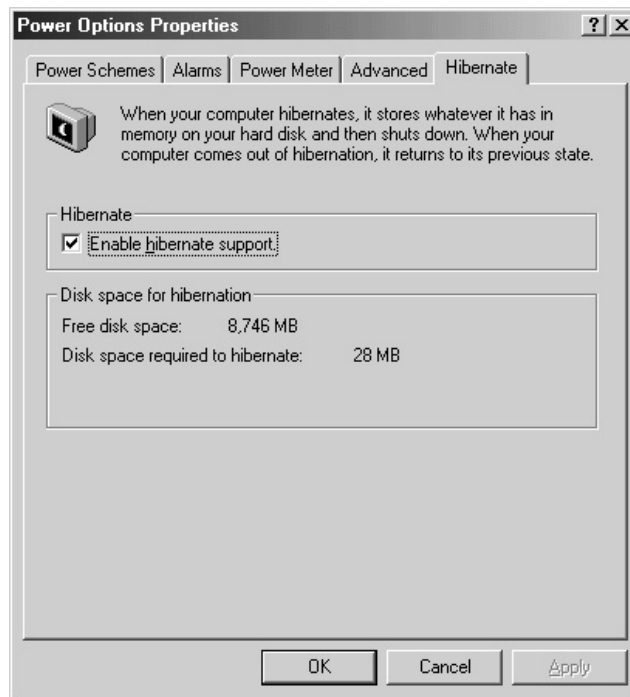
Power Options Properties

?  X

Power Schemes | Alarms | Power Meter | Advanced | Hibernate

When your computer hibernates, it stores whatever it has in memory on your hard disk and then shuts down. When your computer comes out of hibernation, it returns to its previous state.

Hibernate

☑ Enable hibernate support.

Disk space for hibernation

Free disk space: 8,746 MB

Disk space required to hibernate: 28 MB

OK | Cancel | Apply